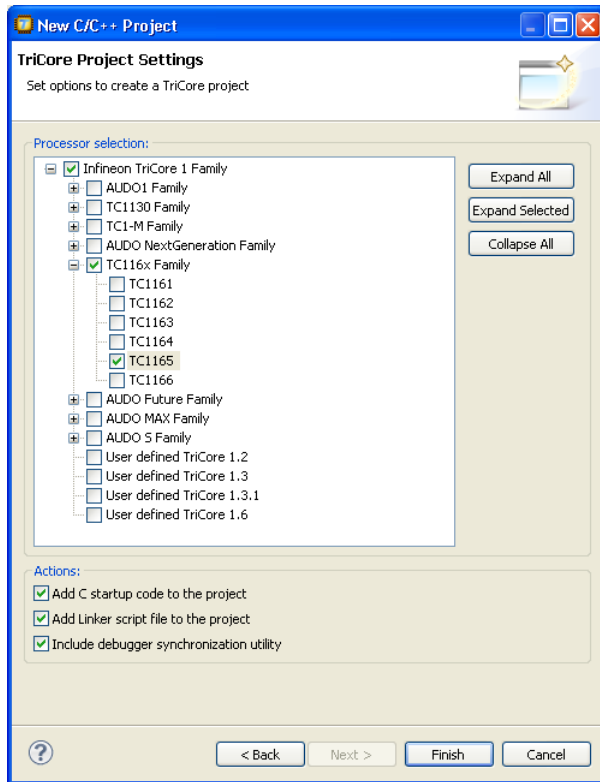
New C/C++ Project

TriCore Project Settings

Set options to create a TriCore project

Processor selection:

Infineon TriCore 1 Family
AUDO1 Family
TC1130 Family
TC1-M Family
AUDO NextGeneration Family
TC116x Family
TC1161
TC1162
TC1163
TC1164
TC1165
TC1166
AUDO Future Family
AUDO MAX Family
AUDO S Family
User defined TriCore 1.2
User defined TriCore 1.3
User defined TriCore 1.3.1
User defined TriCore 1.6

Expand All
Expand Selected
Collapse All

Actions:
Add C startup code to the project
Add Linker script file to the project
Include debugger synchronization utility

?
< Back
Next >
Finish
Cancel